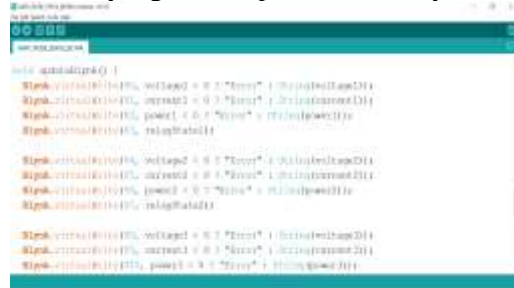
void updateBlynk() {
Blynk.virtualWrite(V0, voltage1 < 0 ? "Error" : String(voltage1));
Blynk.virtualWrite(V1, current1 < 0 ? "Error" : String(current1));
Blynk.virtualWrite(V2, power1 < 0 ? "Error" : String(power1));
Blynk.virtualWrite(V3, relayState1);

Blynk.virtualWrite(V4, voltage2 < 0 ? "Error" : String(voltage2));
Blynk.virtualWrite(V5, current2 < 0 ? "Error" : String(current2));
Blynk.virtualWrite(V6, power2 < 0 ? "Error" : String(power2));
Blynk.virtualWrite(V7, relayState2);

Blynk.virtualWrite(V8, voltage3 < 0 ? "Error" : String(voltage3));
Blynk.virtualWrite(V9, current3 < 0 ? "Error" : String(current3));
Blynk.virtualWrite(V10, power3 < 0 ? "Error" : String(power3));